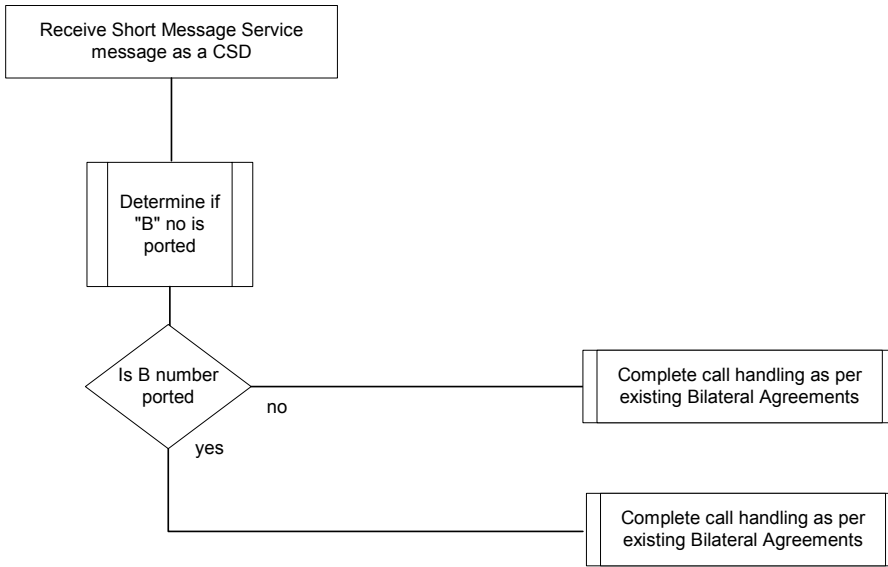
Receive Short Message Service message as a CSD

Determine if "B" no is ported

Is B number ported

no

Complete call handling as per existing Bilateral Agreements

yes

Complete call handling as per existing Bilateral Agreements